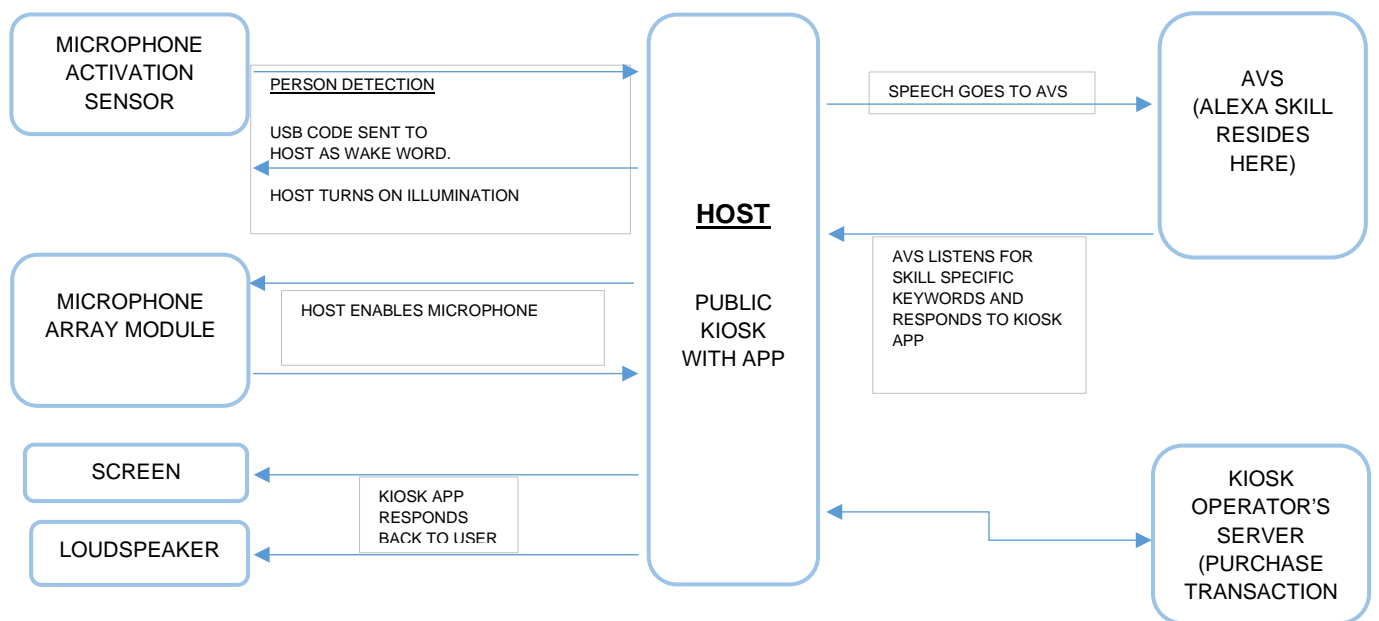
MICROPHONE ACTIVATION SENSOR

PERSON DETECTION

USB CODE SENT TO HOST AS WAKE WORD.

HOST TURNS ON ILLUMINATION

MICROPHONE ARRAY MODULE

HOST ENABLES MICROPHONE

SCREEN

LOUDSPEAKER

KIOSK APP RESPONDS BACK TO USER

HOST

PUBLIC KIOSK WITH APP

SPEECH GOES TO AVS

AVS (ALEXA SKILL RESIDES HERE)

AVS LISTENS FOR SKILL SPECIFIC KEYWORDS AND RESPONDS TO KIOSK APP

KIOSK OPERATOR'S SERVER (PURCHASE TRANSACTION